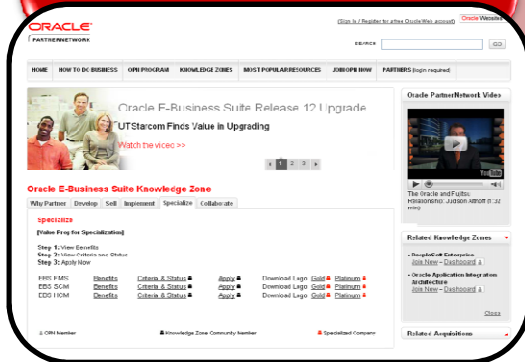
ORACLE
PARTNERNETWORK

(Sign In / Register for a free OracleWeb account) Oracle Website

SEARCH GO

HOME | HOW TO DO BUSINESS | OPN PROGRAM | KNOWLEDGE ZONES | MOST POPULAR RESOURCES | JOIN OPN NOW | PARTNERS (login required)

Oracle E-Business Suite Release 12 Upgrade
UTStarcom Finds Value in Upgrading
Watch the video >>

1 2 3

Oracle PartnerNetwork Video

The Oracle and Fujitsu Relationship: Judson Althoff (1:32 min)

Oracle E-Business Suite Knowledge Zone

Why Partner | Develop | Sell | Implement | Specialize | Collaborate

Specialize

[Value Prop for Specialization]

Step 1: View Benefits
Step 2: View Criteria and Status
Step 3: Apply Now

| EBS FMS | Benefits | Criteria & Status | Apply | Download Logo Gold Platinum |
|---|---|---|---|---|
| EBS SCM | Benefits | Criteria & Status | Apply | Download Logo Gold Platinum |
| EBS HCM | Benefits | Criteria & Status | Apply | Download Logo Gold Platinum |

OPN Member
Knowledge Zone Community Member
Specialized Company

Related Knowledge Zones

• PeopleSoft Enterprise
Join Now – Dashboard

• Oracle Application Integration Architecture
Join Now – Dashboard

Close

Related Acquisitions